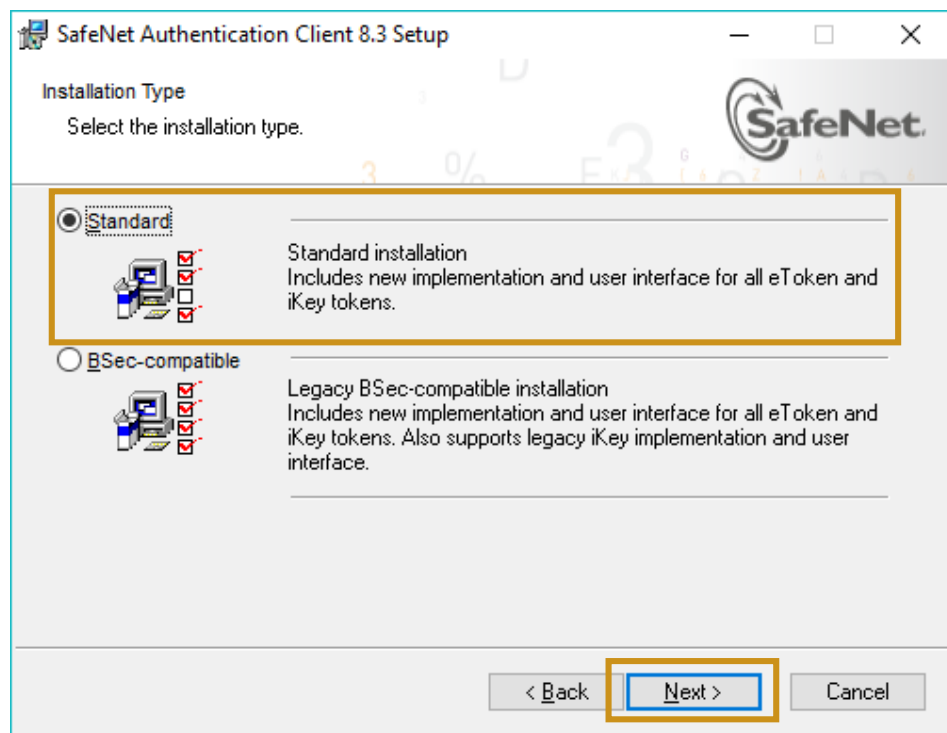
SafeNet Authentication Client 8.3 Setup

Installation Type

Select the installation type.

SafeNet.

Standard

Standard installation
Includes new implementation and user interface for all eToken and iKey tokens.

BSec-compatible

Legacy BSec-compatible installation
Includes new implementation and user interface for all eToken and iKey tokens. Also supports legacy iKey implementation and user interface.

< Back

Next >

Cancel